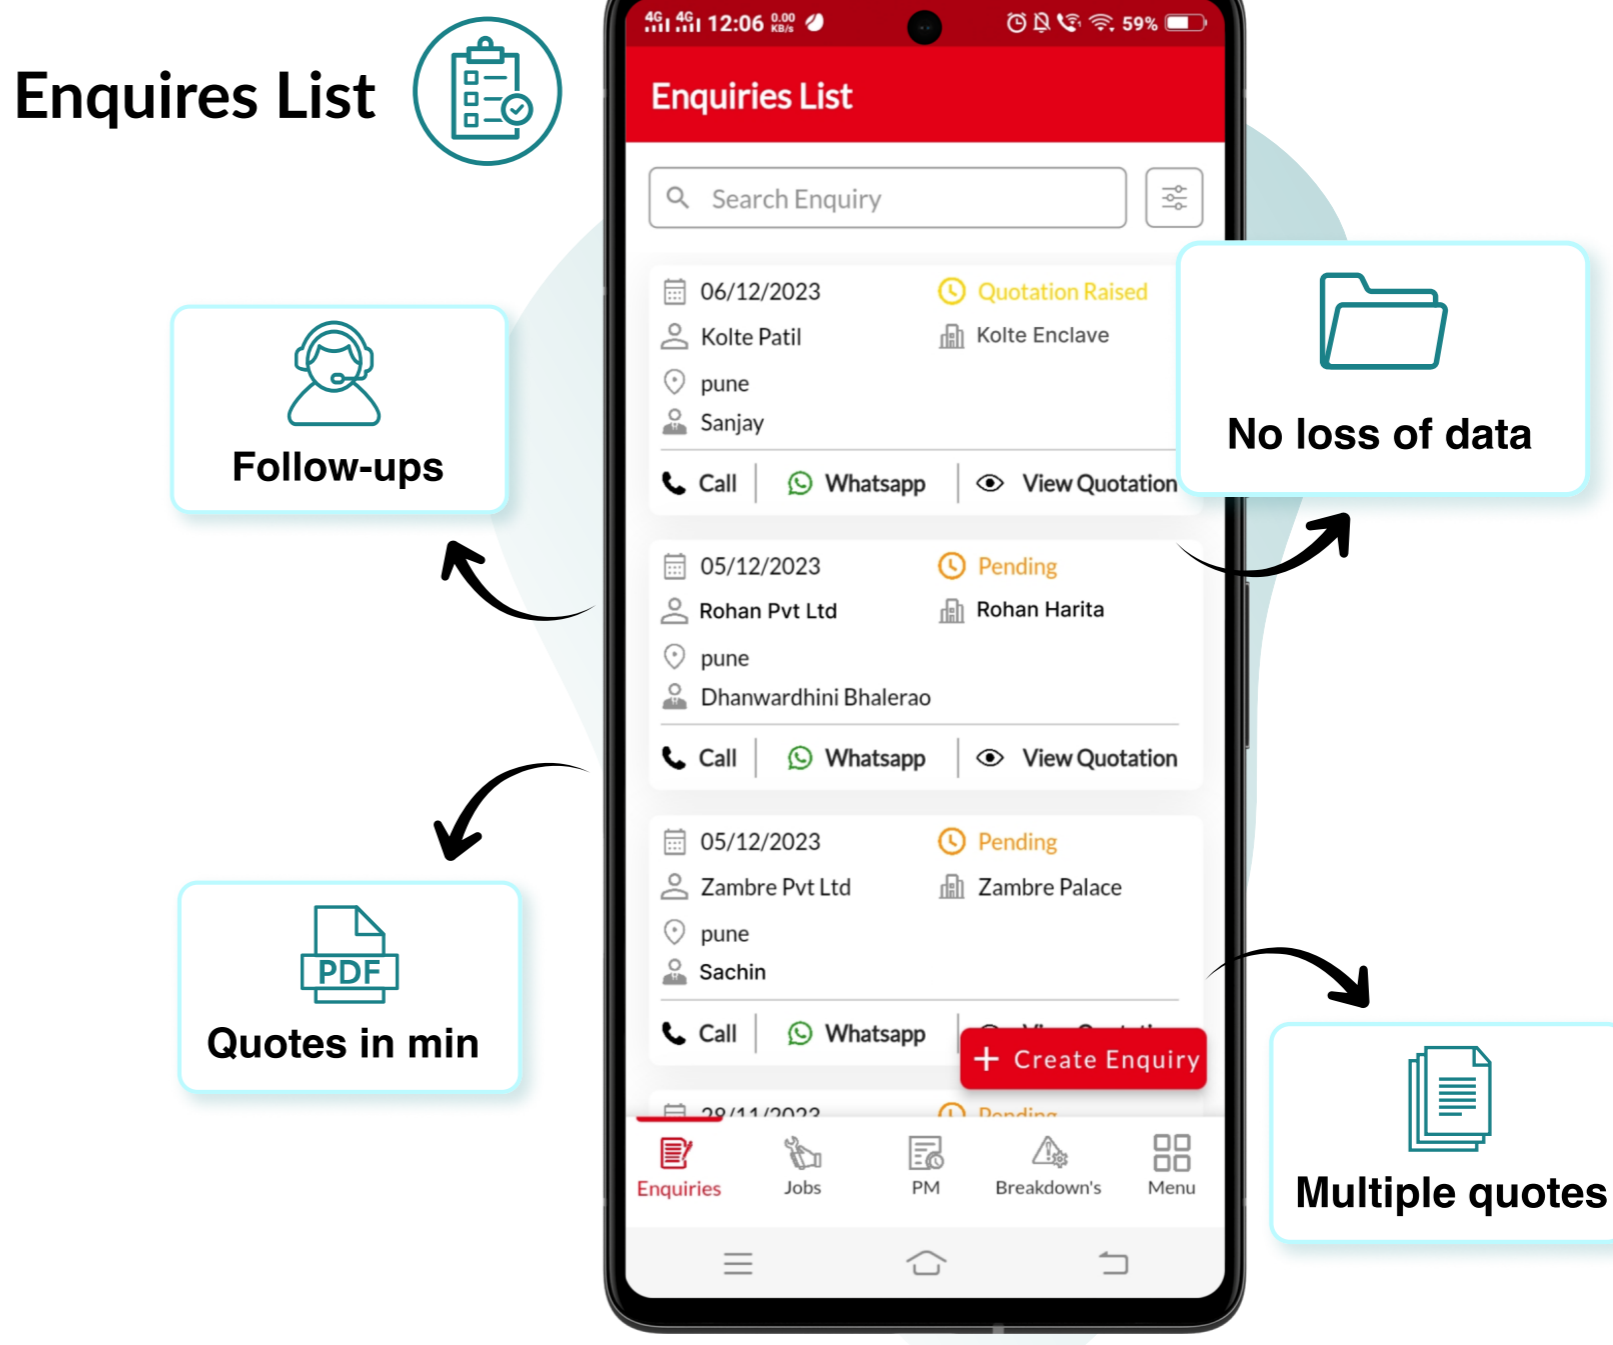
Enquires List

4G 4G 12:06 0.00 KB/s 59%

Enquiries List

Search Enquiry

06/12/2023
Quotation Raised
Kolte Patil
Kolte Enclave
pune
Sanjay
Call
Whatsapp
View Quotation

05/12/2023
Pending
Rohan Pvt Ltd
Rohan Harita
pune
Dhanwardhini Bhalerao
Call
Whatsapp
View Quotation

05/12/2023
Pending
Zambre Pvt Ltd
Zambre Palace
pune
Sachin
Call
Whatsapp
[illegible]

+ Create Enquiry

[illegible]
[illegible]

Enquiries
Jobs
PM
Breakdown's
Menu

Follow-ups

No loss of data

PDF
Quotes in min

Multiple quotes